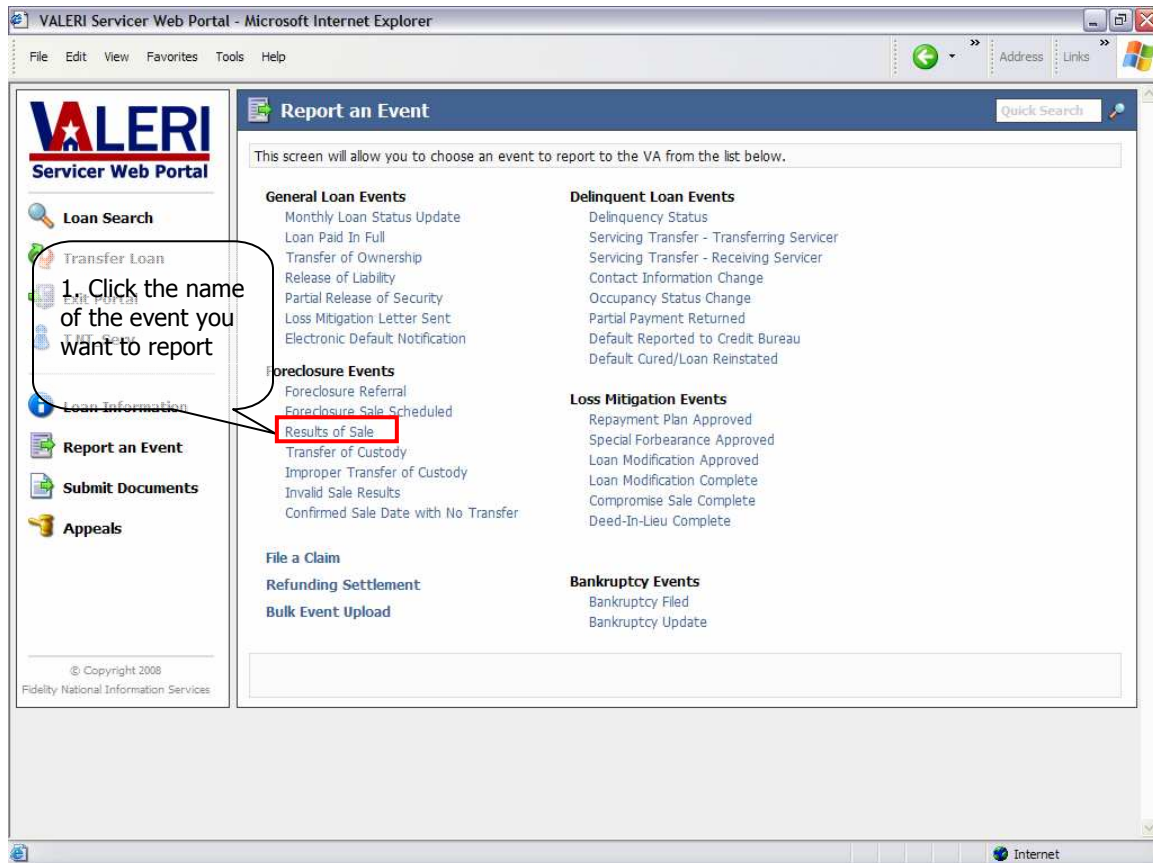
VALERI Servicer Web Portal - Microsoft Internet Explorer

File Edit View Favorites Tools Help

Address Links

VALERI
Servicer Web Portal

Loan Search
Transfer Loan
Exit Portal
TMT Save
Loan Information
Report an Event
Submit Documents
Appeals

1. Click the name of the event you want to report

© Copyright 2008
Fidelity National Information Services

Report an Event

Quick Search

This screen will allow you to choose an event to report to the VA from the list below.

General Loan Events
Monthly Loan Status Update
Loan Paid In Full
Transfer of Ownership
Release of Liability
Partial Release of Security
Loss Mitigation Letter Sent
Electronic Default Notification

Foreclosure Events
Foreclosure Referral
Foreclosure Sale Scheduled
Results of Sale
Transfer of Custody
Improper Transfer of Custody
Invalid Sale Results
Confirmed Sale Date with No Transfer

File a Claim
Refunding Settlement
Bulk Event Upload

Delinquent Loan Events
Delinquency Status
Servicing Transfer - Transferring Servicer
Servicing Transfer - Receiving Servicer
Contact Information Change
Occupancy Status Change
Partial Payment Returned
Default Reported to Credit Bureau
Default Cured/Loan Reinstated

Loss Mitigation Events
Repayment Plan Approved
Special Forbearance Approved
Loan Modification Approved
Loan Modification Complete
Compromise Sale Complete
Deed-In-Lieu Complete

Bankruptcy Events
Bankruptcy Filed
Bankruptcy Update

Internet